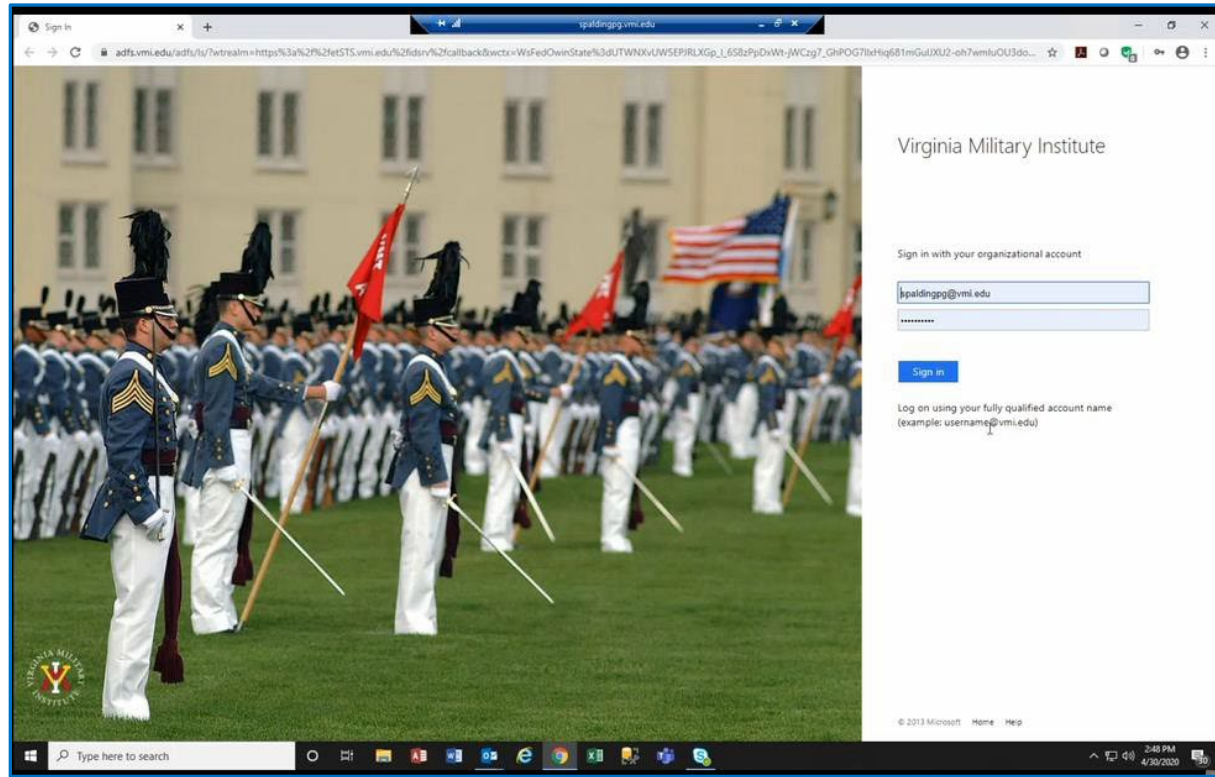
Sign In

spaldingpg.vmi.edu

adfs.vmi.edu/adfs/ls/?wtrealm=https%3a%2f%2fetSTS.vmi.edu%2fidsrv%2fcallback&wctx=WsFedOwinState%3dUTWNXvUW5EPJRLXGp_I_6S8zPpDxWt-jWCzg7_GhPOG7llxHiq681mGuUXU2-oh7wmluOU3do...

Virginia Military Institute

Sign in with your organizational account

spaldingpg@vmi.edu

••••••••••

Sign in

Log on using your fully qualified account name (example: username@vmi.edu)

VIRGINIA MILITARY INSTITUTE

© 2013 Microsoft Home Help

Type here to search

2:48 PM
4/30/2020

30